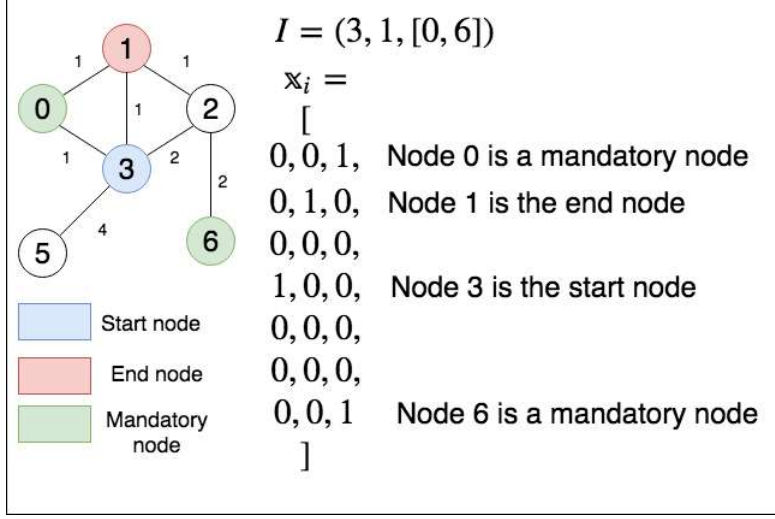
1

1

1

0

1

2

1

3

2

2

5

4

6

Start node

End node

Mandatory node

$I = (3, 1, [0, 6])$

$\mathbb{x}_i =$

[

$0, 0, 1,$ Node 0 is a mandatory node

$0, 1, 0,$ Node 1 is the end node

$0, 0, 0,$

$1, 0, 0,$ Node 3 is the start node

$0, 0, 0,$

$0, 0, 0,$

$0, 0, 1$ Node 6 is a mandatory node

]